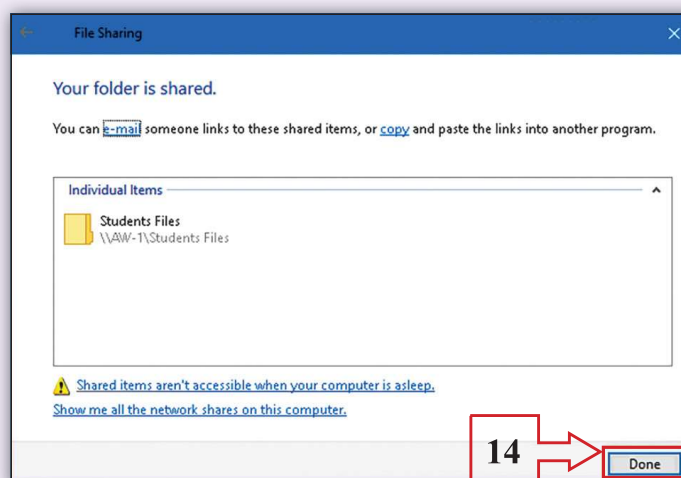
File Sharing

Your folder is shared.

You can e-mail someone links to these shared items, or copy and paste the links into another program.

Individual Items

Students Files
\\AW-1\Students Files

Shared items aren't accessible when your computer is asleep.

Show me all the network shares on this computer.

14

Done